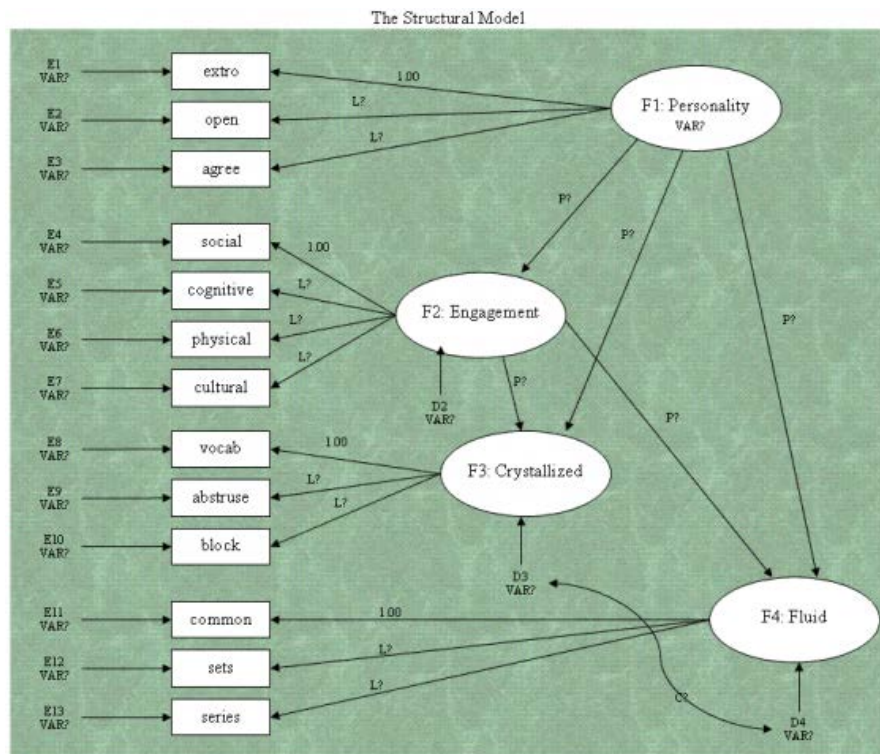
The Structural Model

E1
VAR?

extro

E2
VAR?

open

E3
VAR?

agree

1.00

L?

L?

F1: Personality
VAR?

E4
VAR?

social

E5
VAR?

cognitive

E6
VAR?

physical

E7
VAR?

cultural

1.00

L?

L?

L?

P?

P?

F2: Engagement

P?

D2
VAR?

P?

P?

E8
VAR?

vocab

E9
VAR?

abstruse

E10
VAR?

block

1.00

L?

L?

F3: Crystallized

D3
VAR?

E11
VAR?

common

E12
VAR?

sets

E13
VAR?

series

1.00

L?

L?

F4: Fluid

C?

D4
VAR?